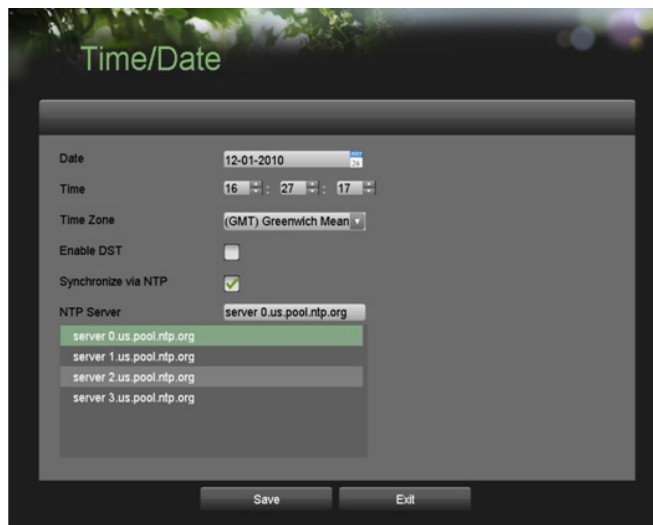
Time/Date

Date
12-01-2010

Time
16 : 27 : 17

Time Zone
(GMT) Greenwich Mean

Enable DST

Synchronize via NTP

NTP Server
server 0.us.pool.ntp.org

server 0.us.pool.ntp.org
server 1.us.pool.ntp.org
server 2.us.pool.ntp.org
server 3.us.pool.ntp.org

Save
Exit